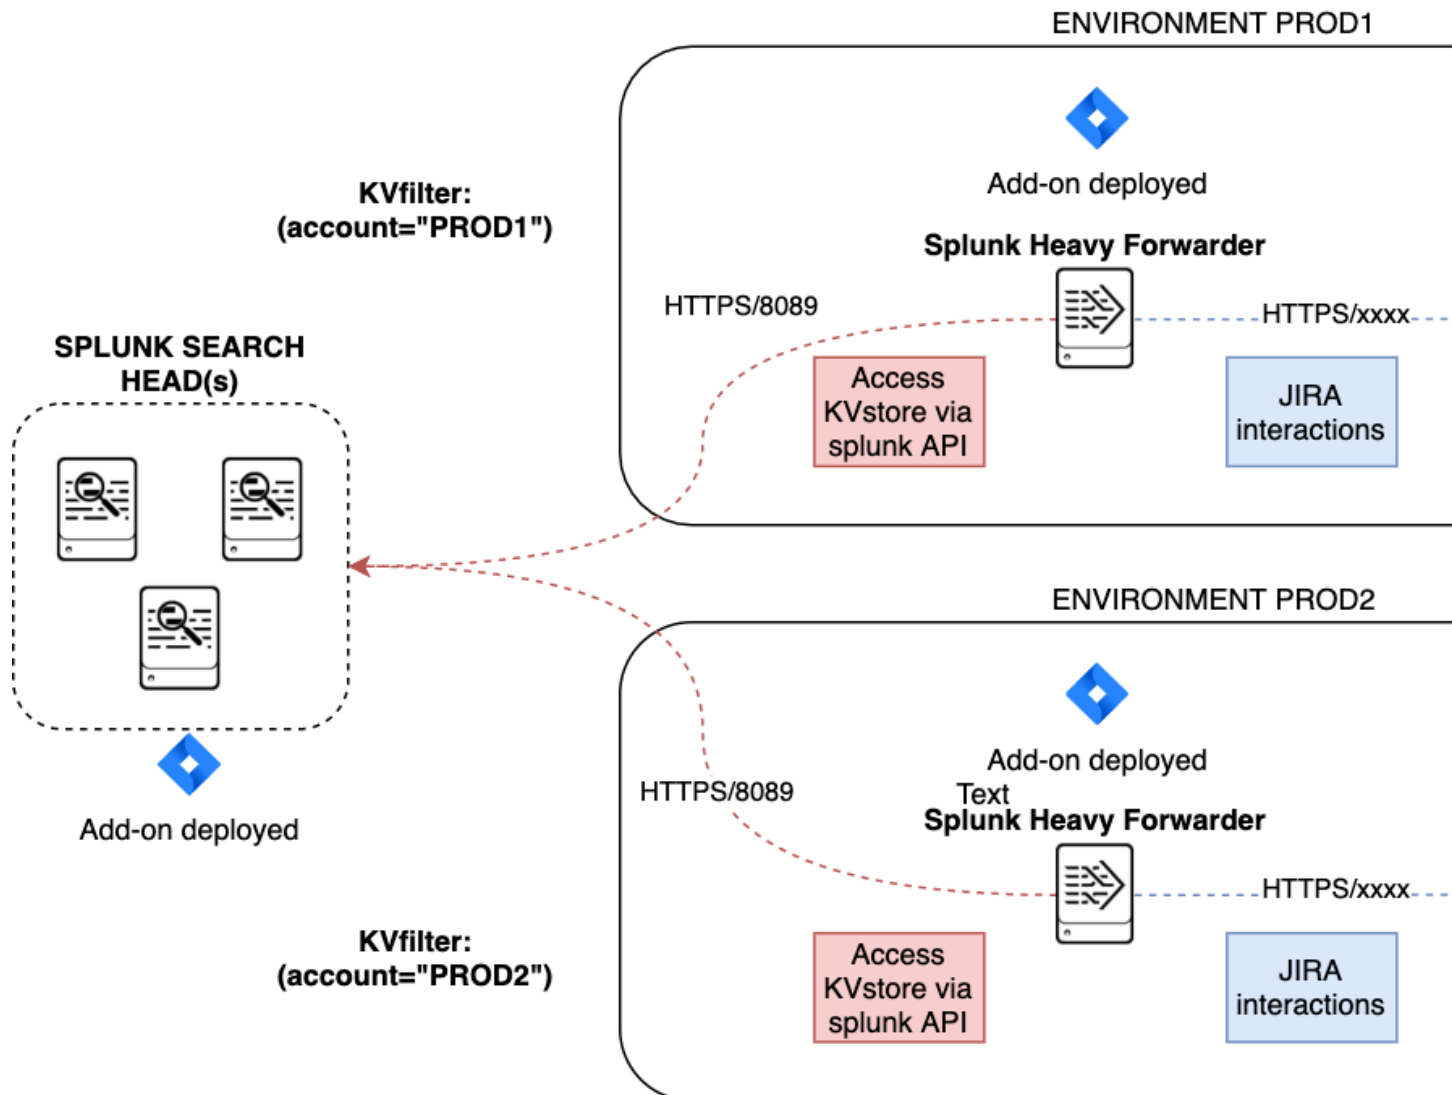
ENVIRONMENT PROD1

Add-on deployed

KVfilter:
(account="PROD1")

Splunk Heavy Forwarder

HTTPS/8089

HTTPS/xxxx

SPLUNK SEARCH HEAD(s)

Access KVstore via splunk API

JIRA interactions

ENVIRONMENT PROD2

Add-on deployed

Text

HTTPS/8089

Splunk Heavy Forwarder

Add-on deployed

HTTPS/xxxx

KVfilter:
(account="PROD2")

Access KVstore via splunk API

JIRA interactions